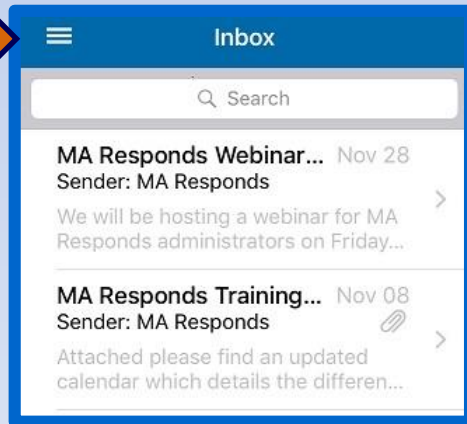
Inbox

Search

MA Responds Webinar... Nov 28
Sender: MA Responds
We will be hosting a webinar for MA Responds administrators on Friday...

MA Responds Training... Nov 08
Sender: MA Responds
Attached please find an updated calendar which details the differen...